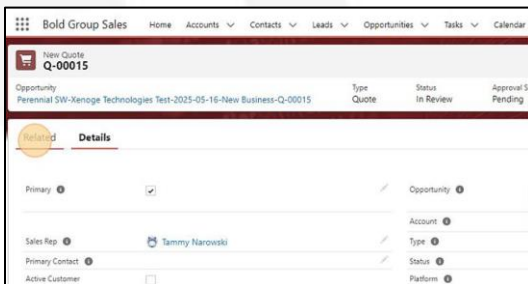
Bold Group Sales Home Accounts Contacts Leads Opportunities Tasks Calendar

New Quote
Q-00015

Opportunity
Perennial SW-Xenoge Technologies Test-2025-05-16-New Business-Q-00015

Type
Quote

Status
In Review

Approval S
Pending

Related Details

Primary

Opportunity

Account

Sales Rep Tammy Narowski

Type

Primary Contact

Status

Active Customer

Platform